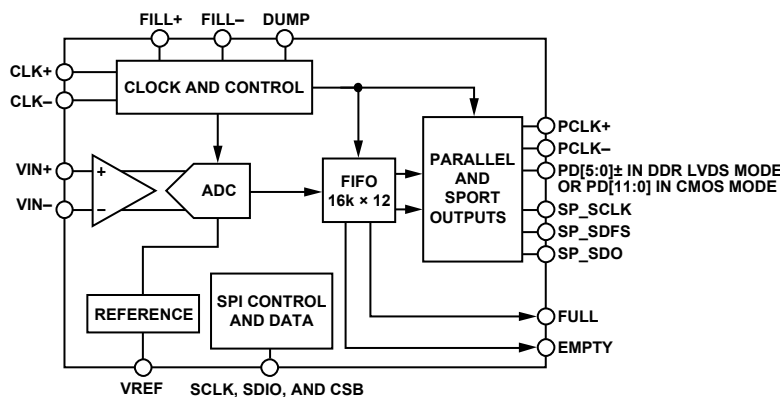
FILL+ FILL– DUMP

CLK+
CLK–
CLOCK AND CONTROL

VIN+
VIN–
+
–
ADC

FIFO
16k × 12

PARALLEL AND SPORT OUTPUTS

PCLK+
PCLK–
PD[5:0]± IN DDR LVDS MODE OR PD[11:0] IN CMOS MODE
SP_SCLK
SP_SDFS
SP_SDO

REFERENCE
SPI CONTROL AND DATA

FULL
EMPTY

VREF
SCLK, SDIO, AND CSB